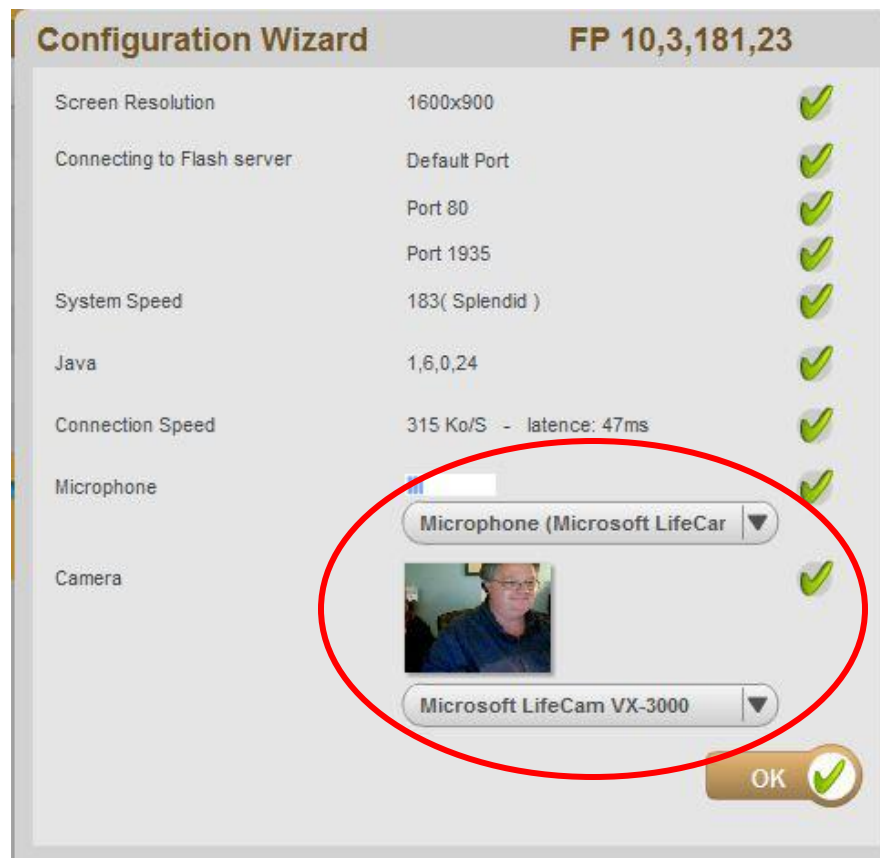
Configuration Wizard FP 10,3,181,23

| | |
|---|---|
| Screen Resolution | 1600x900 |
| Connecting to Flash server | Default Port |
| | Port 80 |
| | Port 1935 |
| System Speed | 183( Splendid ) |
| Java | 1,6,0,24 |
| Connection Speed | 315 Ko/S - latence: 47ms |
| Microphone | Microphone (Microsoft LifeCar |
| Camera | Microsoft LifeCam VX-3000 |

OK